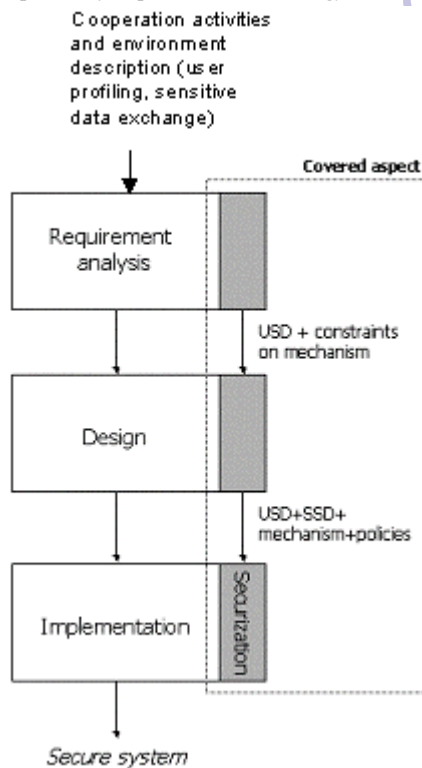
Cooperation activities and environment description (user profiling, sensitive data exchange)

Covered aspect

Requirement analysis

USD + constraints on mechanism

Design

USD+SSD+ mechanism+policies

Implementation

Securization

Secure system